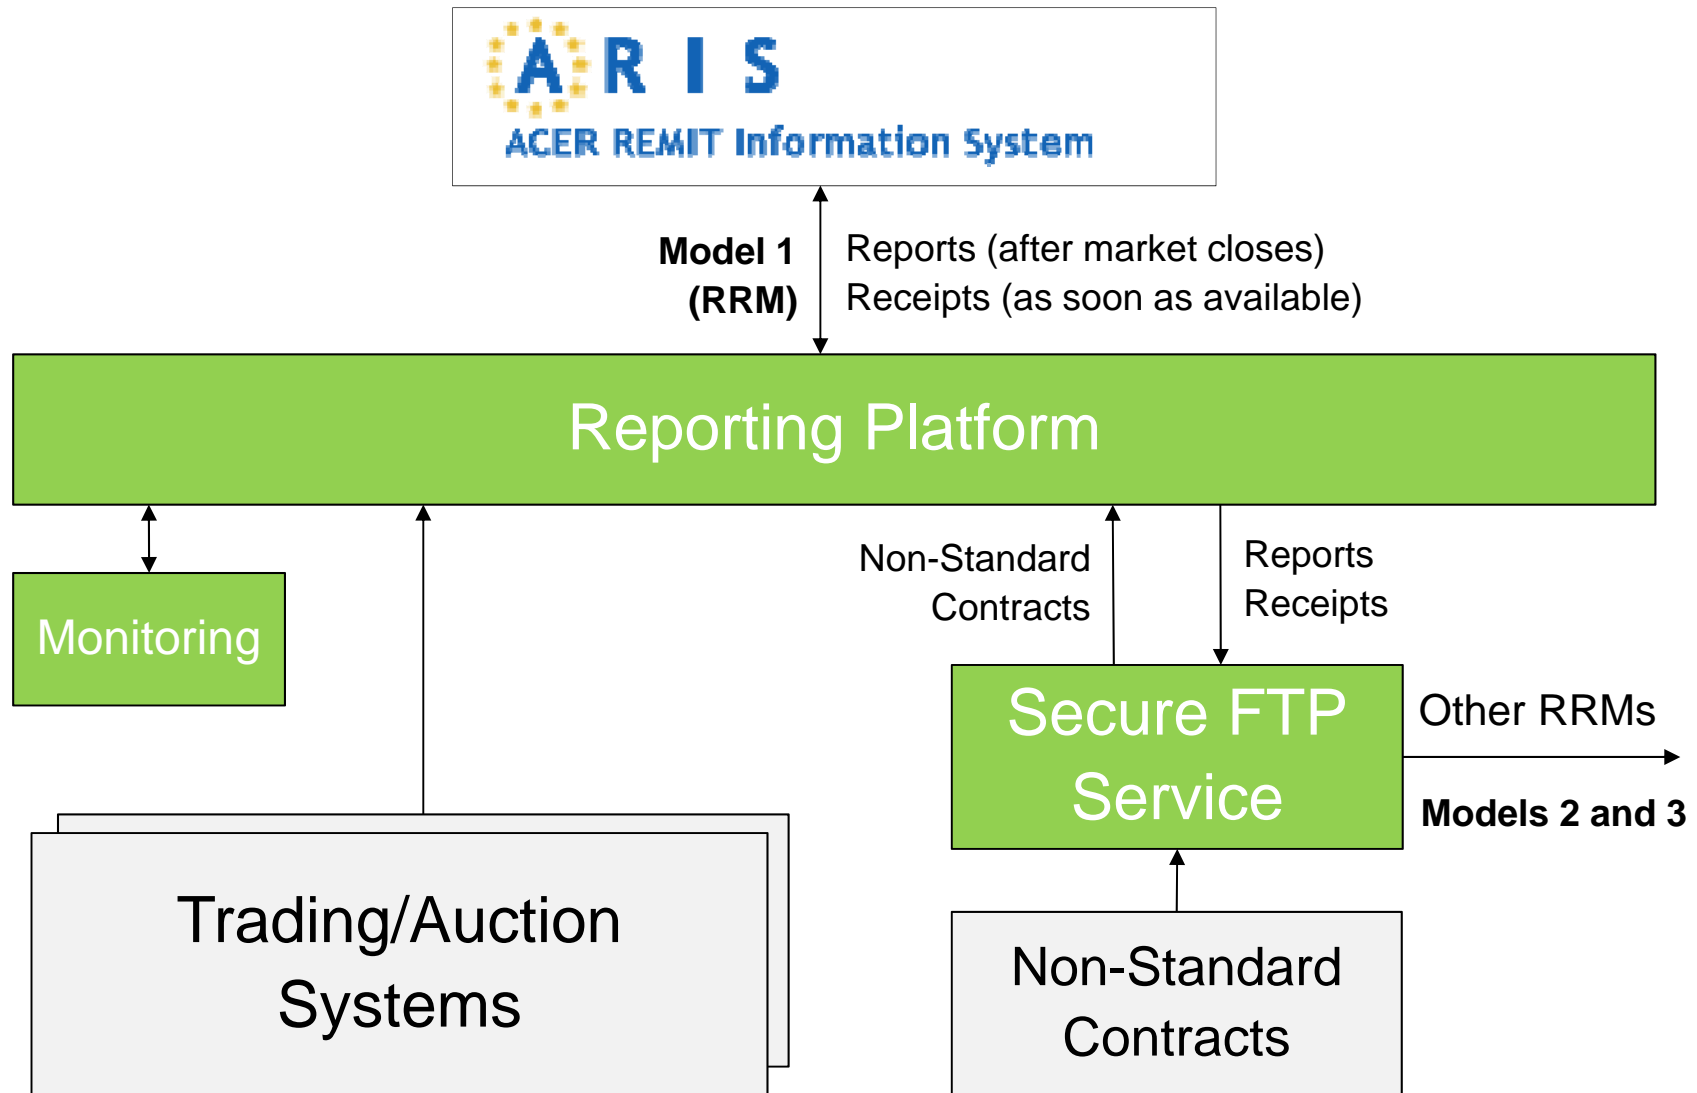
ARIS
ACER REMIT Information System

Model 1 (RRM)

Reports (after market closes)
Receipts (as soon as available)

Reporting Platform

Monitoring

Non-Standard Contracts

Reports
Receipts

Secure FTP Service

Other RRMs

Models 2 and 3

Trading/Auction Systems

Non-Standard Contracts